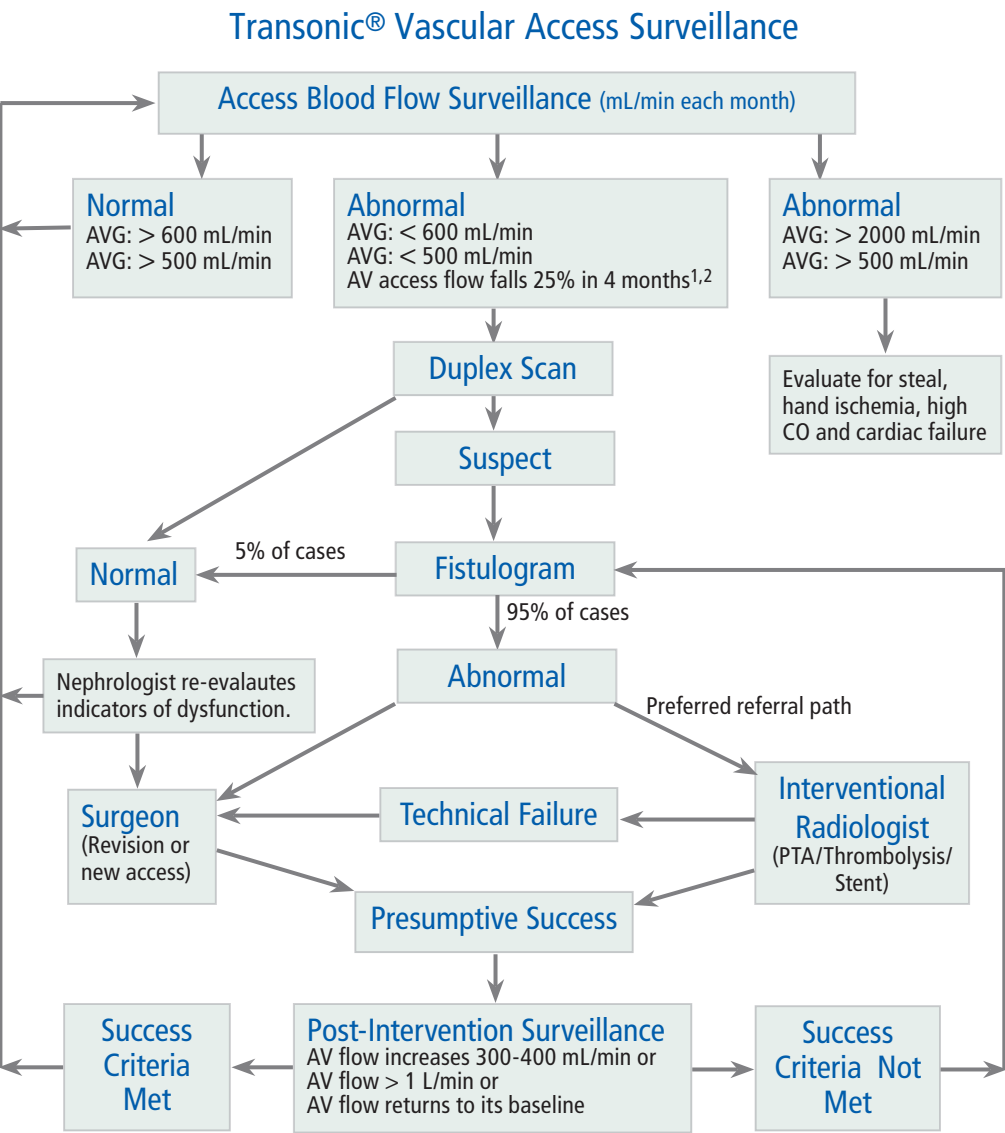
Transonic® Vascular Access Surveillance

Access Blood Flow Surveillance (mL/min each month)

Normal
AVG: > 600 mL/min
AVG: > 500 mL/min

Abnormal
AVG: < 600 mL/min
AVG: < 500 mL/min
AV access flow falls 25% in 4 months$^{1,2}$

Abnormal
AVG: > 2000 mL/min
AVG: > 500 mL/min

Evaluate for steal, hand ischemia, high CO and cardiac failure

Duplex Scan

Suspect

5% of cases

Normal

Fistulogram

95% of cases

Nephrologist re-evalautes indicators of dysfunction.

Abnormal

Preferred referral path

Surgeon
(Revision or new access)

Technical Failure

Interventional Radiologist
(PTA/Thrombolysis/ Stent)

Presumptive Success

Success Criteria Met

Post-Intervention Surveillance
AV flow increases 300-400 mL/min or
AV flow > 1 L/min or
AV flow returns to its baseline

Success Criteria Not Met